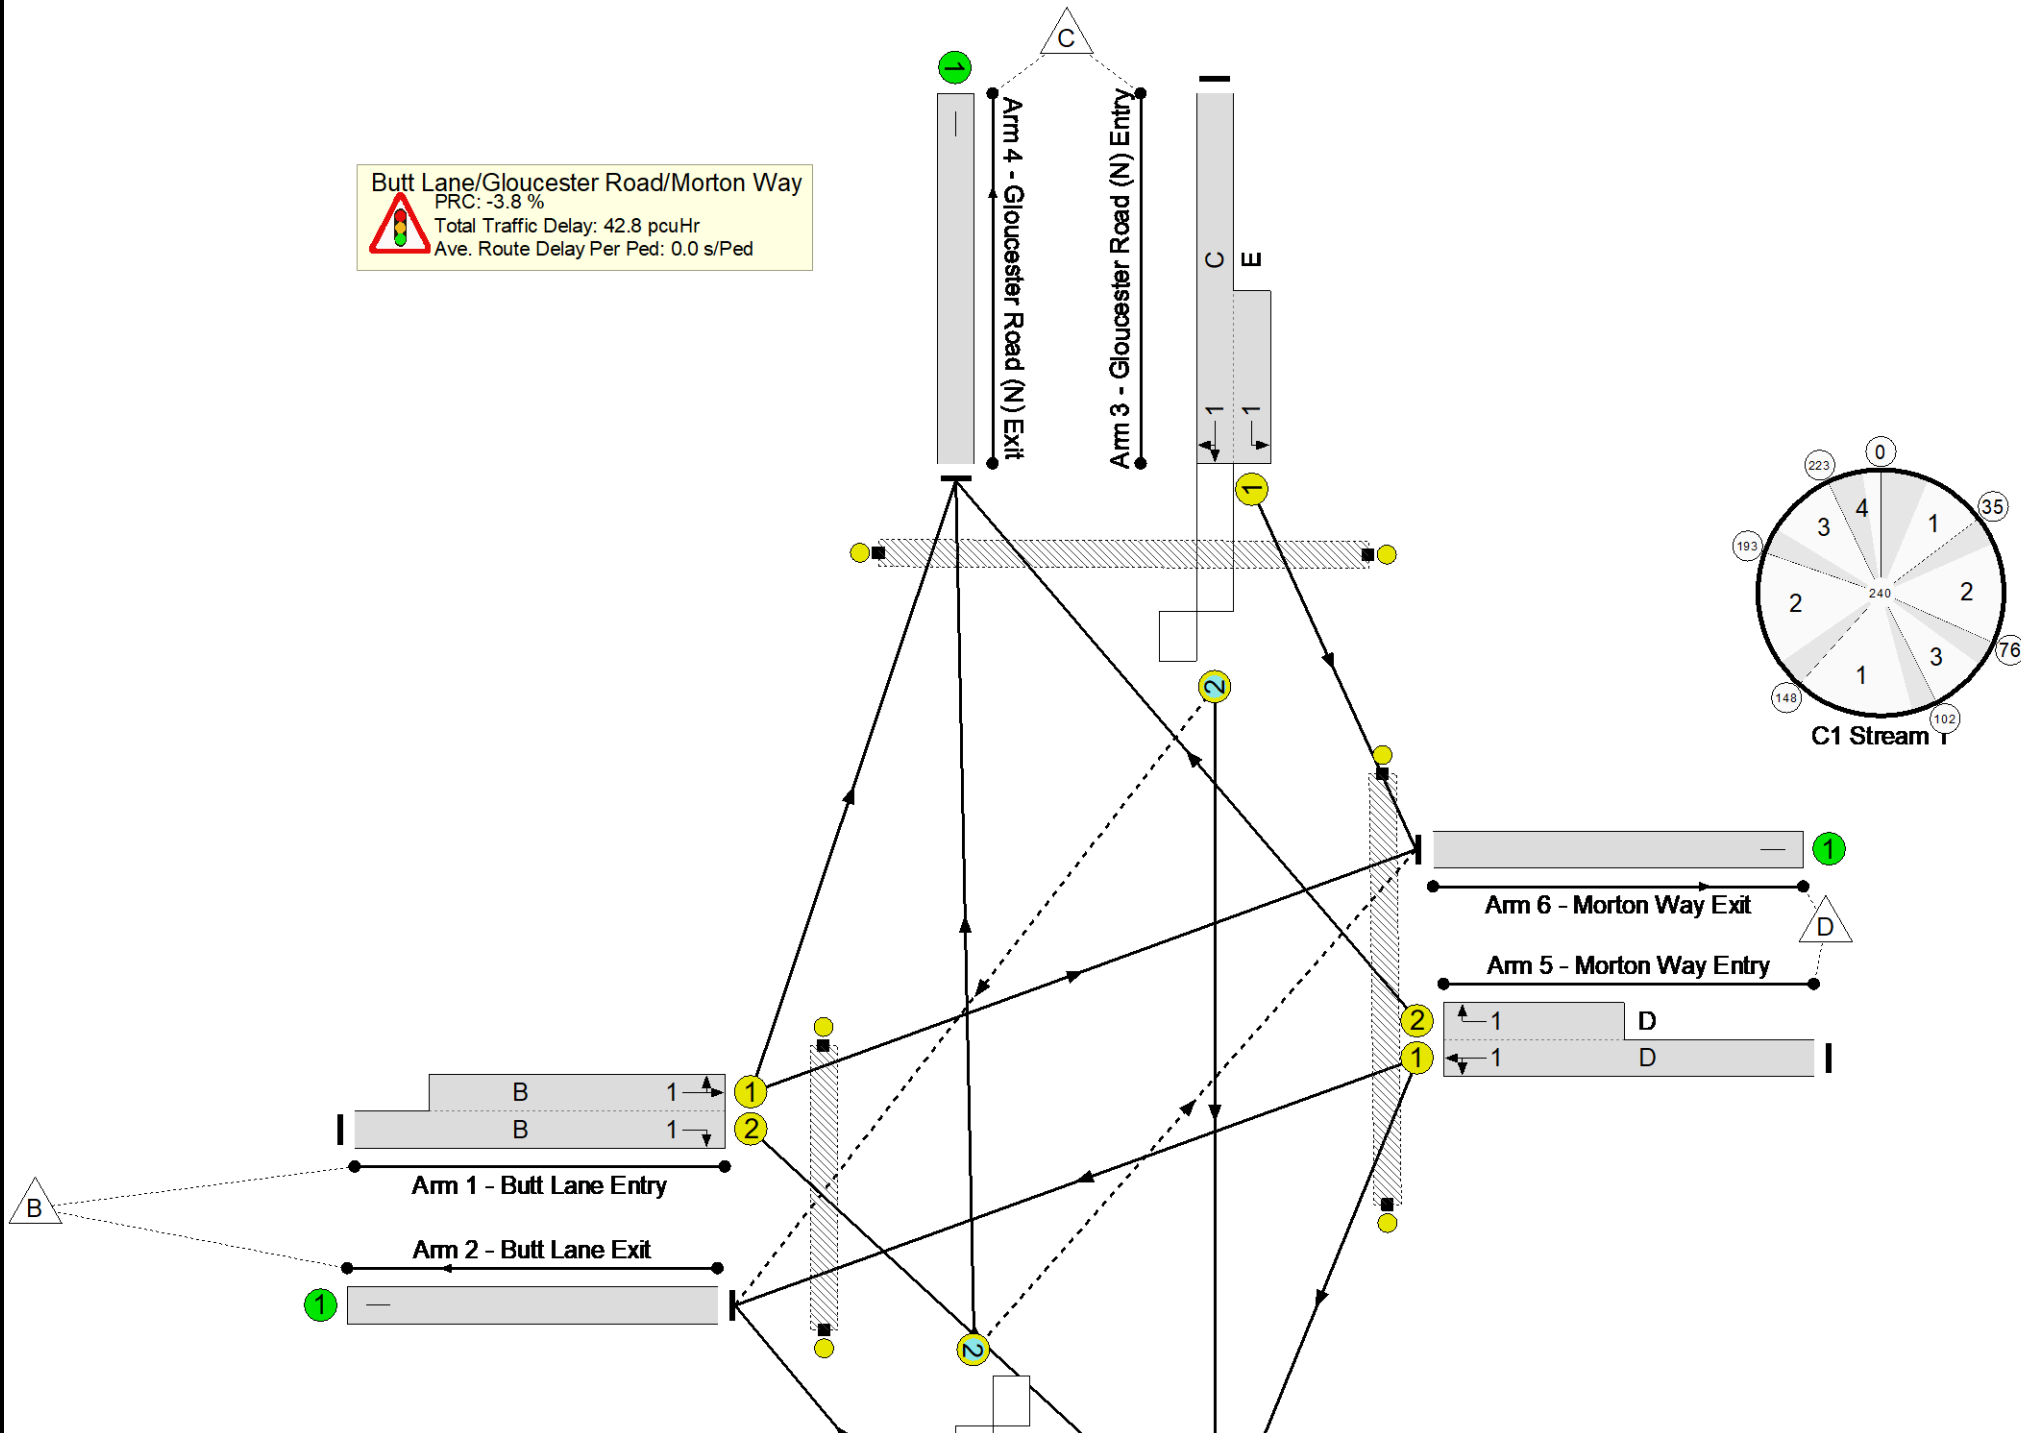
Butt Lane/Gloucester Road/Morton Way
PRC: -3.8 %
Total Traffic Delay: 42.8 pcuHr
Ave. Route Delay Per Ped: 0.0 s/Ped

C

1

Arm 4 - Gloucester Road (N) Exit

Arm 3 - Gloucester Road (N) Entry

C E

1 1

1

2

0
35
76
102
148
193
223
240
4
1
2
3
1
2
3
C1 Stream 1

1

Arm 6 - Morton Way Exit

D

Arm 5 - Morton Way Entry

2 1 D
1 1 D

B 1
B 1
1
2

Arm 1 - Butt Lane Entry

B

Arm 2 - Butt Lane Exit

1

2